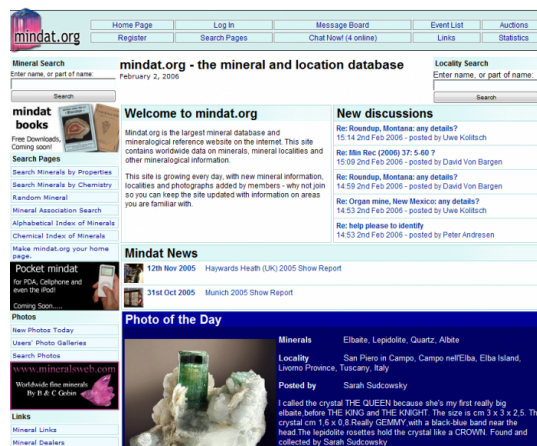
mindat.org

| Home Page | Log In | Message Board | Event List | Auctions |
|---|---|---|---|---|
| Register | Search Pages | Chat Now! (4 online) | Links | Statistics |

Mineral Search
Enter name, or part of name:
Search

mindat.org - the mineral and location database
February 2, 2006

Locality Search
Enter name, or part of name:
Search

mindat books
Free Downloads, Coming soon!

Search Pages
Search Minerals by Properties
Search Minerals by Chemistry
Random Mineral
Mineral Association Search
Alphabetical Index of Minerals
Chemical Index of Minerals
Make mindat.org your home page.

Pocket mindat
for PDA, Cellphone and even the iPod!
Coming Soon.....

Photos
New Photos Today
Users' Photo Galleries
Search Photos

www.mineralsweb.com
Worldwide fine minerals
By B & C Gobin

Links
Mineral Links
Mineral Dealers

Welcome to mindat.org

Mindat.org is the largest mineral database and mineralogical reference website on the internet. This site contains worldwide data on minerals, mineral localities and other mineralogical information.

This site is growing every day, with new mineral information, localities and photographs added by members - why not join so you can keep the site updated with information on areas you are familiar with.

New discussions

Re: Roundup, Montana: any details?
15:14 2nd Feb 2006 - posted by Uwe Kolitsch

Re: Min Rec (2006) 37: 5-60 ?
15:09 2nd Feb 2006 - posted by David Von Bargen

Re: Roundup, Montana: any details?
14:59 2nd Feb 2006 - posted by David Von Bargen

Re: Organ mine, New Mexico: any details?
14:53 2nd Feb 2006 - posted by Uwe Kolitsch

Re: help please to identify
14:53 2nd Feb 2006 - posted by Peter Andresen

Mindat News

12th Nov 2005 Haywards Heath (UK) 2005 Show Report

31st Oct 2005 Munich 2005 Show Report

Photo of the Day

Minerals Elbaite, Lepidolite, Quartz, Albite

Locality San Piero in Campo, Campo nell'Elba, Elba Island, Livorno Province, Tuscany, Italy

Posted by Sarah Sudcowsky

I called the crystal THE QUEEN because she's my first really big elbaite,before THE KING and THE KNIGHT. The size is cm 3 x 3 x 2,5. The crystal cm 1,6 x 0,8.Really GEMMY,with a black-blue band near the head The lepidolite rosettes hold the crystal like a CROWN. Found and collected by Sarah Sudcowsky